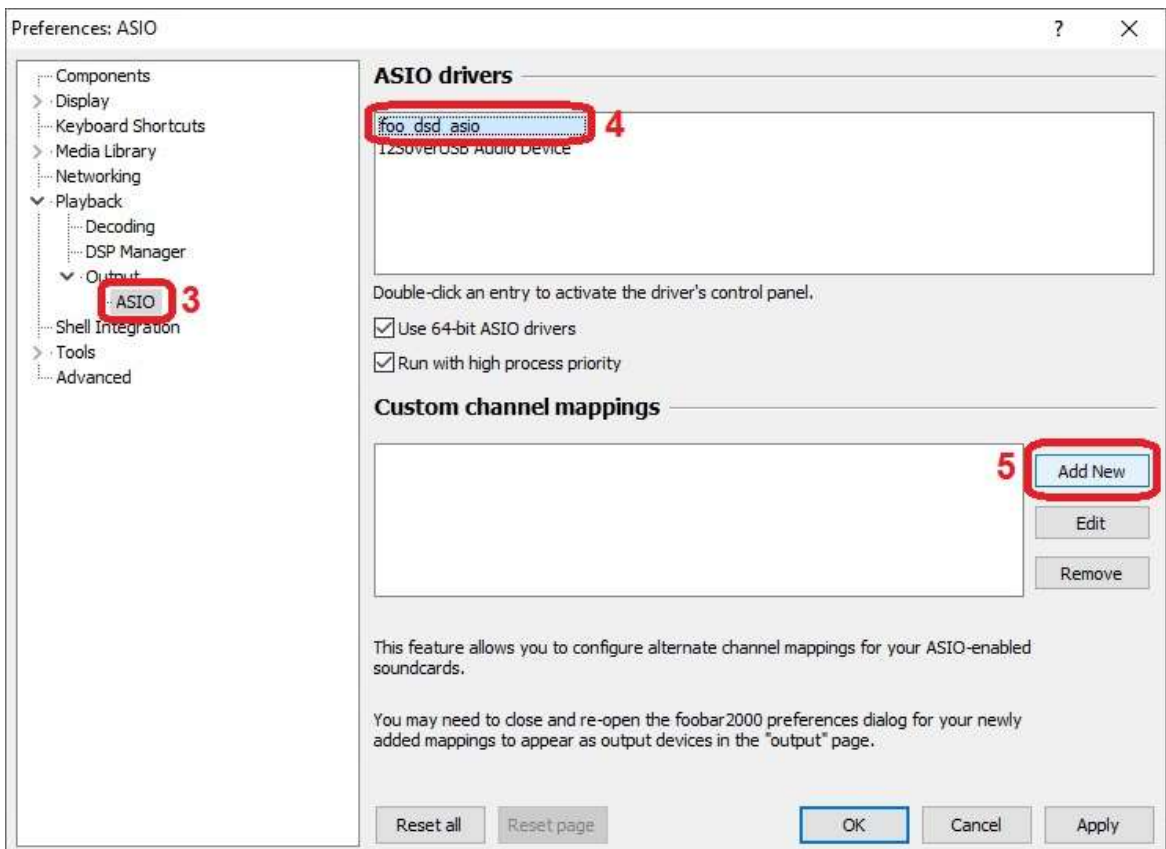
Preferences: ASIO

?

×

Components
Display
Keyboard Shortcuts
Media Library
Networking
Playback
Decoding
DSP Manager
Output
ASIO
3
Shell Integration
Tools
Advanced

ASIO drivers

foo_dsd_asio
4
I2SoverUSB Audio Device

Double-click an entry to activate the driver's control panel.

Use 64-bit ASIO drivers

Run with high process priority

Custom channel mappings

5
Add New

Edit

Remove

This feature allows you to configure alternate channel mappings for your ASIO-enabled soundcards.

You may need to close and re-open the foobar2000 preferences dialog for your newly added mappings to appear as output devices in the "output" page.

Reset all

Reset page

OK

Cancel

Apply